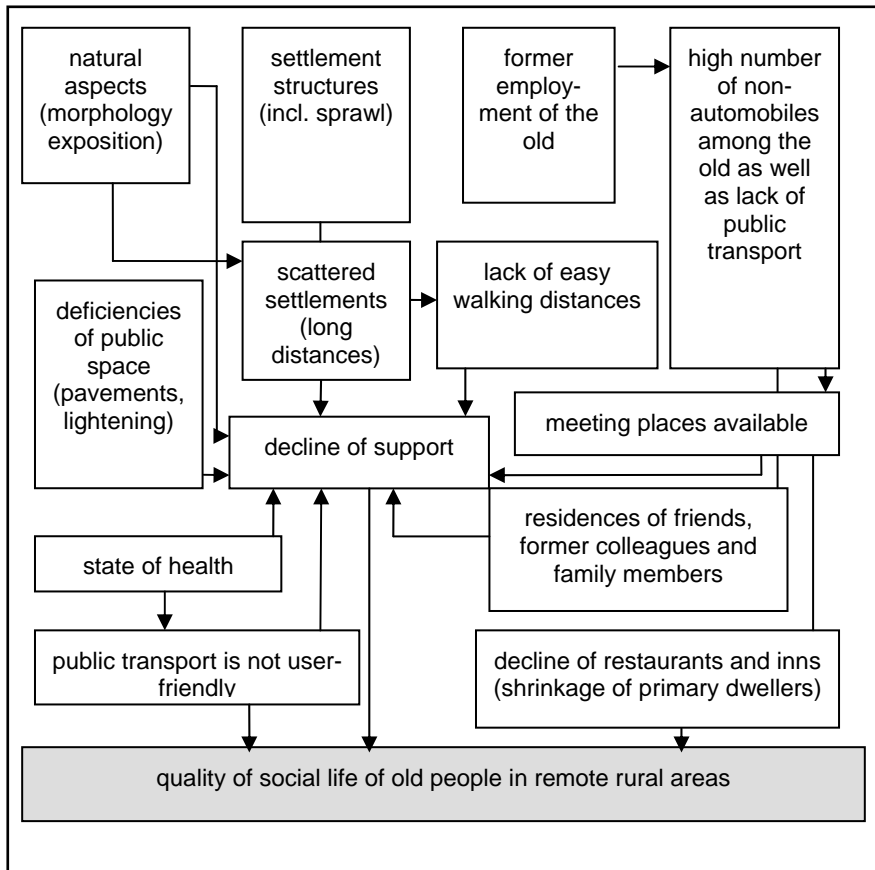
natural aspects (morphology exposition)

settlement structures (incl. sprawl)

former employment of the old

high number of non-automobiles among the old as well as lack of public transport

scattered settlements (long distances)

lack of easy walking distances

deficiencies of public space (pavements, lightening)

meeting places available

decline of support

residences of friends, former colleagues and family members

state of health

public transport is not user-friendly

decline of restaurants and inns (shrinkage of primary dwellers)

quality of social life of old people in remote rural areas